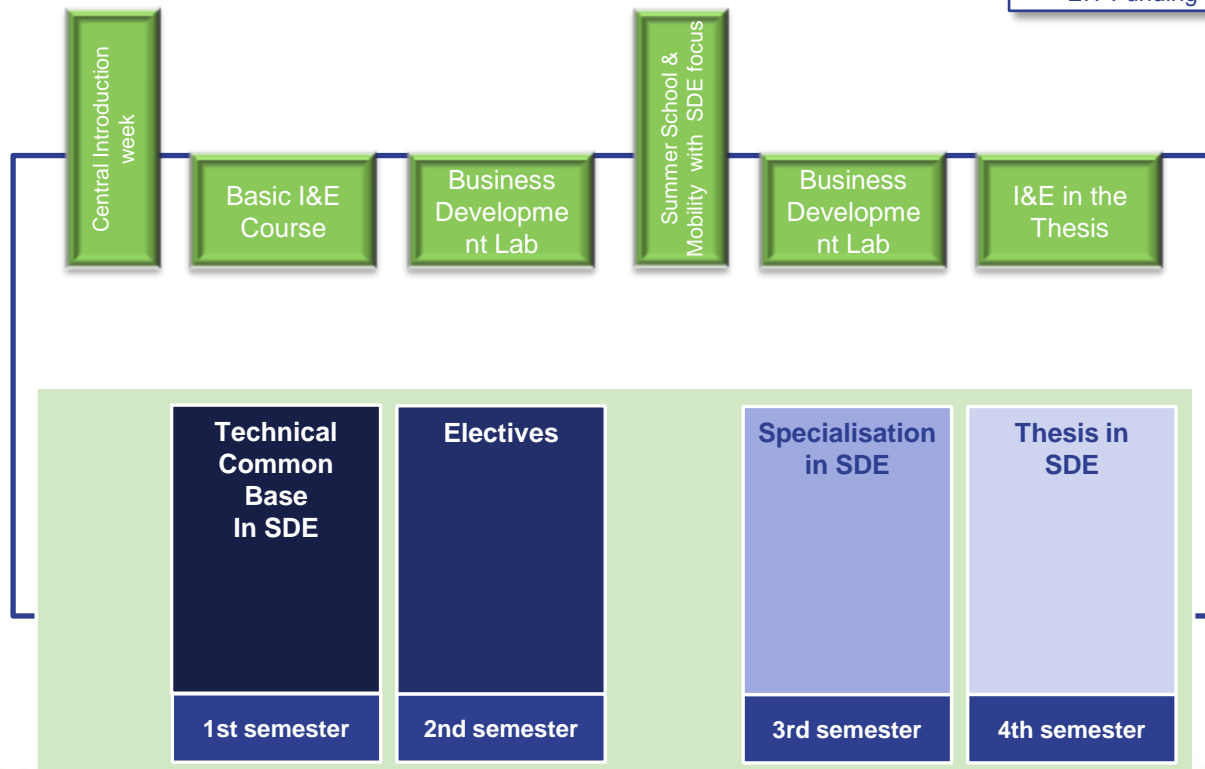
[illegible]

Central Introduction week

Basic I&E Course

Business Developme nt Lab

Summer School & Mobility with SDE focus

Business Developme nt Lab

I&E in the Thesis

Technical Common Base In SDE

Electives

Specialisation in SDE

Thesis in SDE

1st semester

2nd semester

3rd semester

4th semester